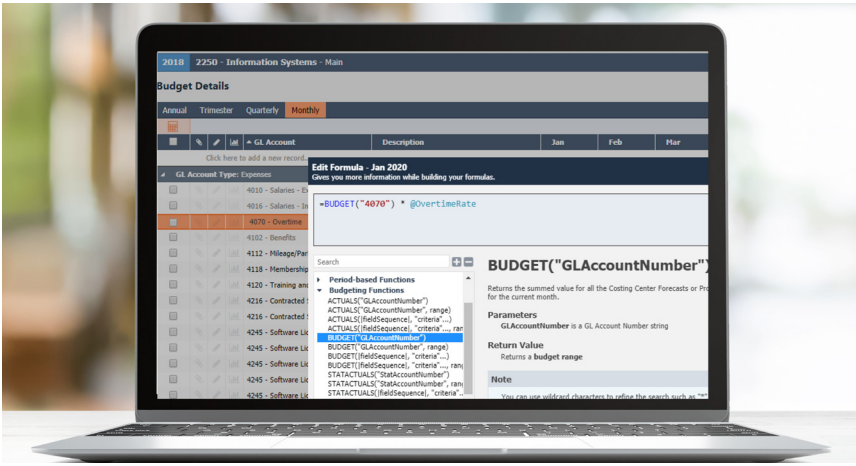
2018 2250 - Information Systems - Main

Budget Details

Annual Trimester Quarterly Monthly

GL Account Description Jan Feb Mar

Click here to add a new record...

GL Account Type: Expenses

4010 - Salaries - E
4006 - Salaries - In
4070 - Overtime
4102 - Benefits
4112 - Mileage/Par
4118 - Membership
4120 - Training and
4216 - Contracted
4216 - Contracted
4245 - Software Lic
4245 - Software Lic
4245 - Software Lic
4245 - Software Lic
4245 - Software Lic
4245 - Software Lic

Edit Formula - Jan 2020
Gives you more information while building your formulas.

=BUDGET("4070") * @OvertimeRate

Search

Period-based Functions
Budgeting Functions
ACTUALS("GLAccountNumber")
ACTUALS("GLAccountNumber", range)
ACTUALS([fieldSequence], "criteria"...)
ACTUALS([fieldSequence], "criteria"..., ran
BUDGET("GLAccountNumber")
BUDGET("GLAccountNumber", range)
BUDGET([fieldSequence], "criteria"...)
BUDGET([fieldSequence], "criteria"..., ran
STATACTUALS("StatAccountNumber")
STATACTUALS("StatAccountNumber", ran
STATACTUALS([fieldSequence], "criteria"...

BUDGET("GLAccountNumber")

Returns the summed value for all the Costing Center Forecasts or Pro for the current month.

Parameters
GLAccountNumber is a GL Account Number string

Return Value
Returns a budget range

Note
You can use wildcard characters to refine the search such as "*"